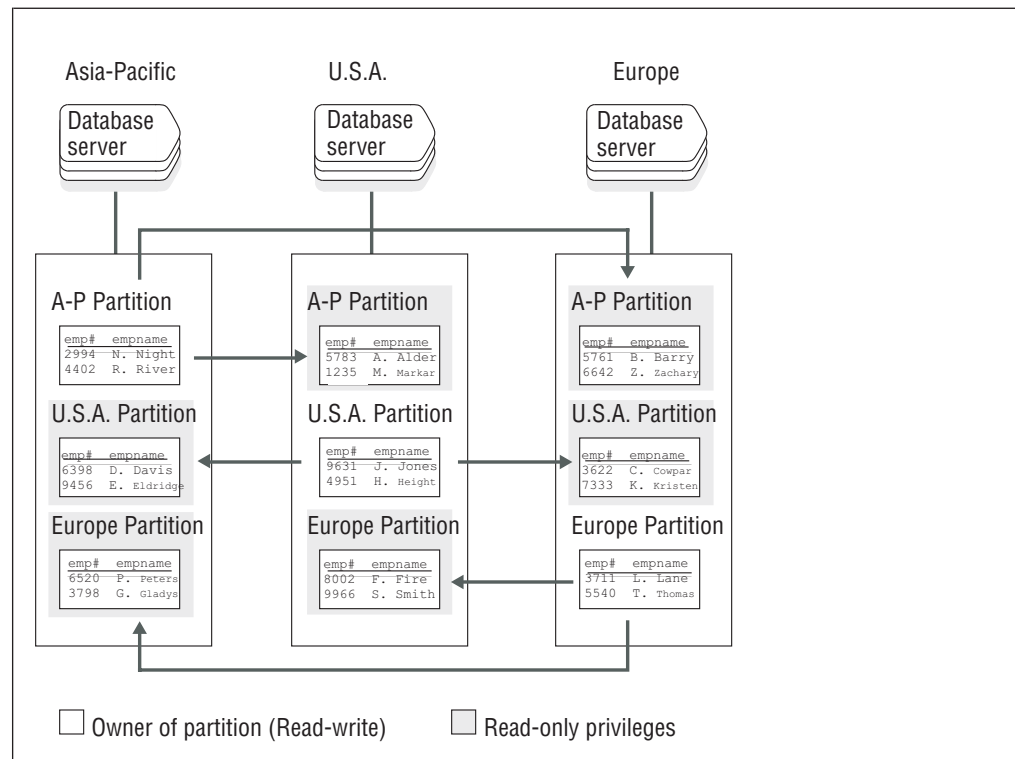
Asia-Pacific

Database server

U.S.A.

Database server

Europe

Database server

A-P Partition

| emp# | empname |
|---|---|
| 2994 | N. Night |
| 4402 | R. River |

U.S.A. Partition

| emp# | empname |
|---|---|
| 6398 | D. Davis |
| 9456 | E. Eldridge |

Europe Partition

| emp# | empname |
|---|---|
| 6520 | P. Peters |
| 3798 | G. Gladys |

A-P Partition

| emp# | empname |
|---|---|
| 5783 | A. Alder |
| 1235 | M. Markar |

U.S.A. Partition

| emp# | empname |
|---|---|
| 9631 | J. Jones |
| 4951 | H. Height |

Europe Partition

| emp# | empname |
|---|---|
| 8002 | F. Fire |
| 9966 | S. Smith |

A-P Partition

| emp# | empname |
|---|---|
| 5761 | B. Barry |
| 6642 | Z. Zachary |

U.S.A. Partition

| emp# | empname |
|---|---|
| 3622 | C. Cowpar |
| 7333 | K. Kristen |

Europe Partition

| emp# | empname |
|---|---|
| 3711 | L. Lane |
| 5540 | T. Thomas |

Owner of partition (Read-write)

Read-only privileges